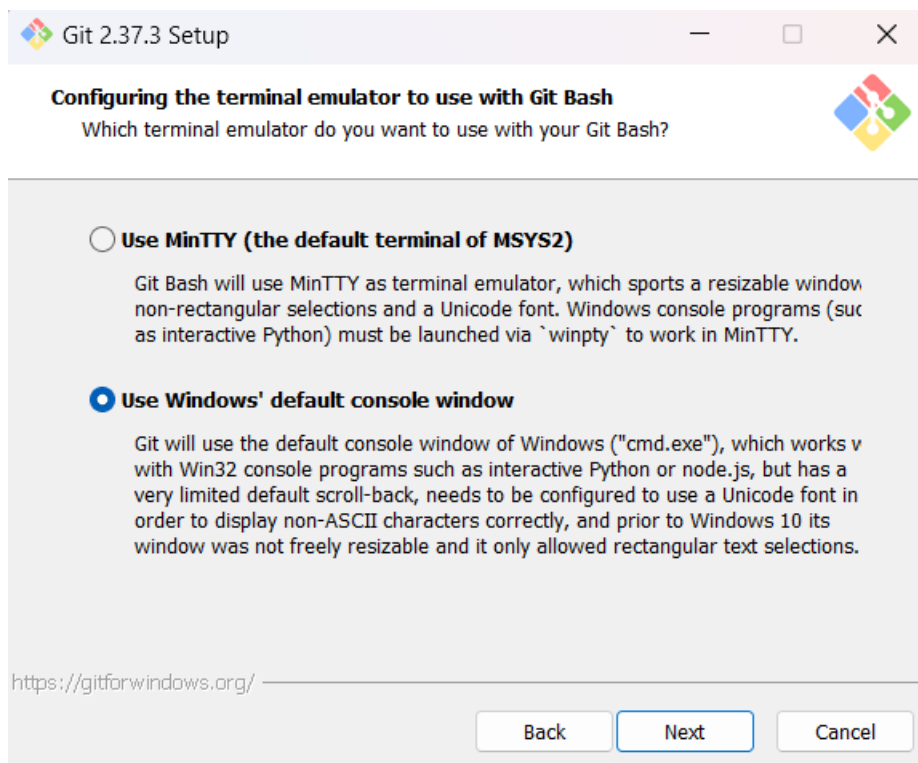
Git 2.37.3 Setup

Configuring the terminal emulator to use with Git Bash
Which terminal emulator do you want to use with your Git Bash?

Use MinTTY (the default terminal of MSYS2)

Git Bash will use MinTTY as terminal emulator, which sports a resizable window non-rectangular selections and a Unicode font. Windows console programs (suc as interactive Python) must be launched via `winpty` to work in MinTTY.

Use Windows' default console window

Git will use the default console window of Windows ("cmd.exe"), which works w with Win32 console programs such as interactive Python or node.js, but has a very limited default scroll-back, needs to be configured to use a Unicode font in order to display non-ASCII characters correctly, and prior to Windows 10 its window was not freely resizable and it only allowed rectangular text selections.

https://gitforwindows.org/

Back
Next
Cancel